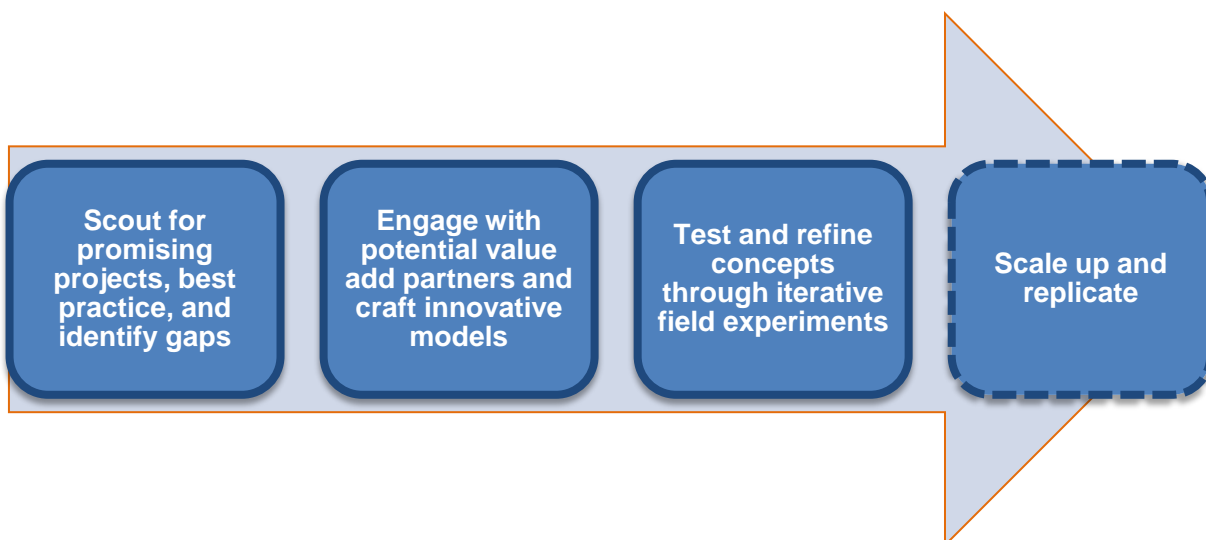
Scout for promising projects, best practice, and identify gaps

Engage with potential value add partners and craft innovative models

Test and refine concepts through iterative field experiments

Scale up and replicate